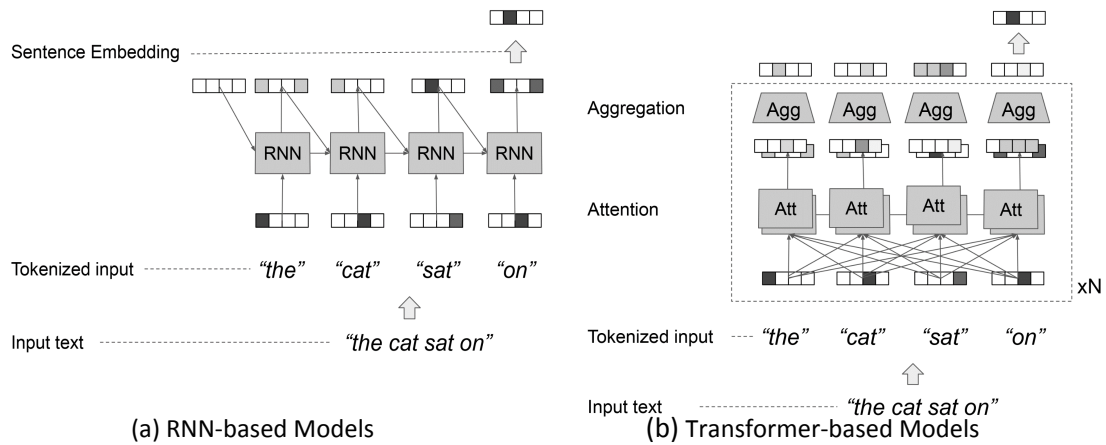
Sentence Embedding

RNN RNN RNN RNN

Tokenized input "the" "cat" "sat" "on"

Input text "the cat sat on"

(a) RNN-based Models

Aggregation

Agg Agg Agg Agg

Attention

Att Att Att Att

xN

Tokenized input "the" "cat" "sat" "on"

Input text "the cat sat on"

(b) Transformer-based Models